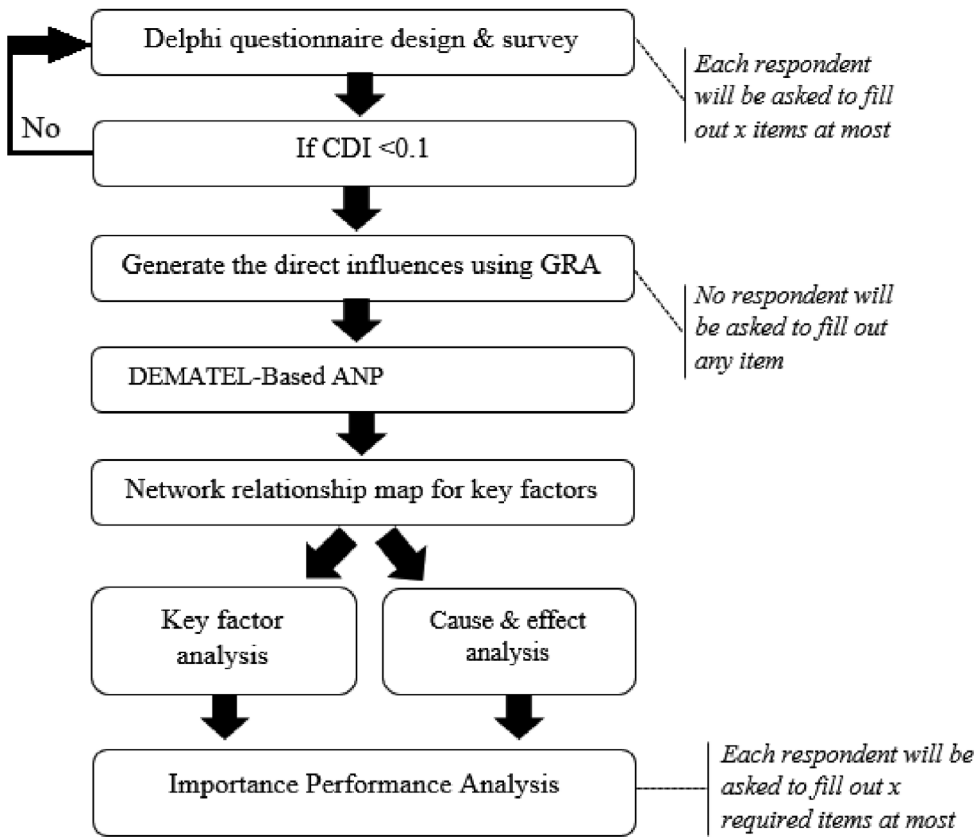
Delphi questionnaire design & survey

Each respondent will be asked to fill out x items at most

No

If CDI <0.1

Generate the direct influences using GRA

No respondent will be asked to fill out any item

DEMATEL-Based ANP

Network relationship map for key factors

Key factor analysis

Cause & effect analysis

Importance Performance Analysis

Each respondent will be asked to fill out x required items at most